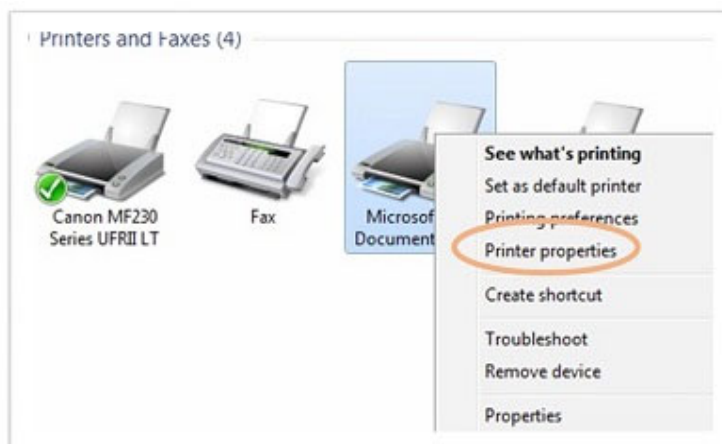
Printers and Faxes (4)

Canon MF230 Series UFRII LT

Fax

Microsof
Document

See what's printing
Set as default printer
Printing preferences
Printer properties
Create shortcut
Troubleshoot
Remove device
Properties